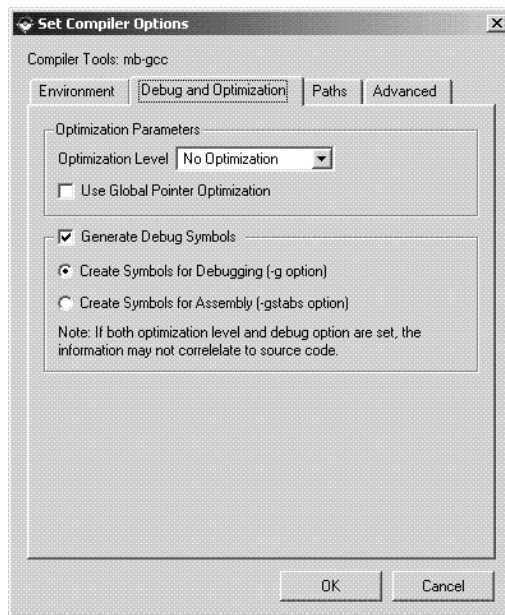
Set Compiler Options

Compiler Tools: mb-gcc

Environment | Debug and Optimization | Paths | Advanced

Optimization Parameters

Optimization Level No Optimization

Use Global Pointer Optimization

Generate Debug Symbols

Create Symbols for Debugging (-g option)

Create Symbols for Assembly (-gstabs option)

Note: If both optimization level and debug option are set, the information may not correlelate to source code.

OK Cancel